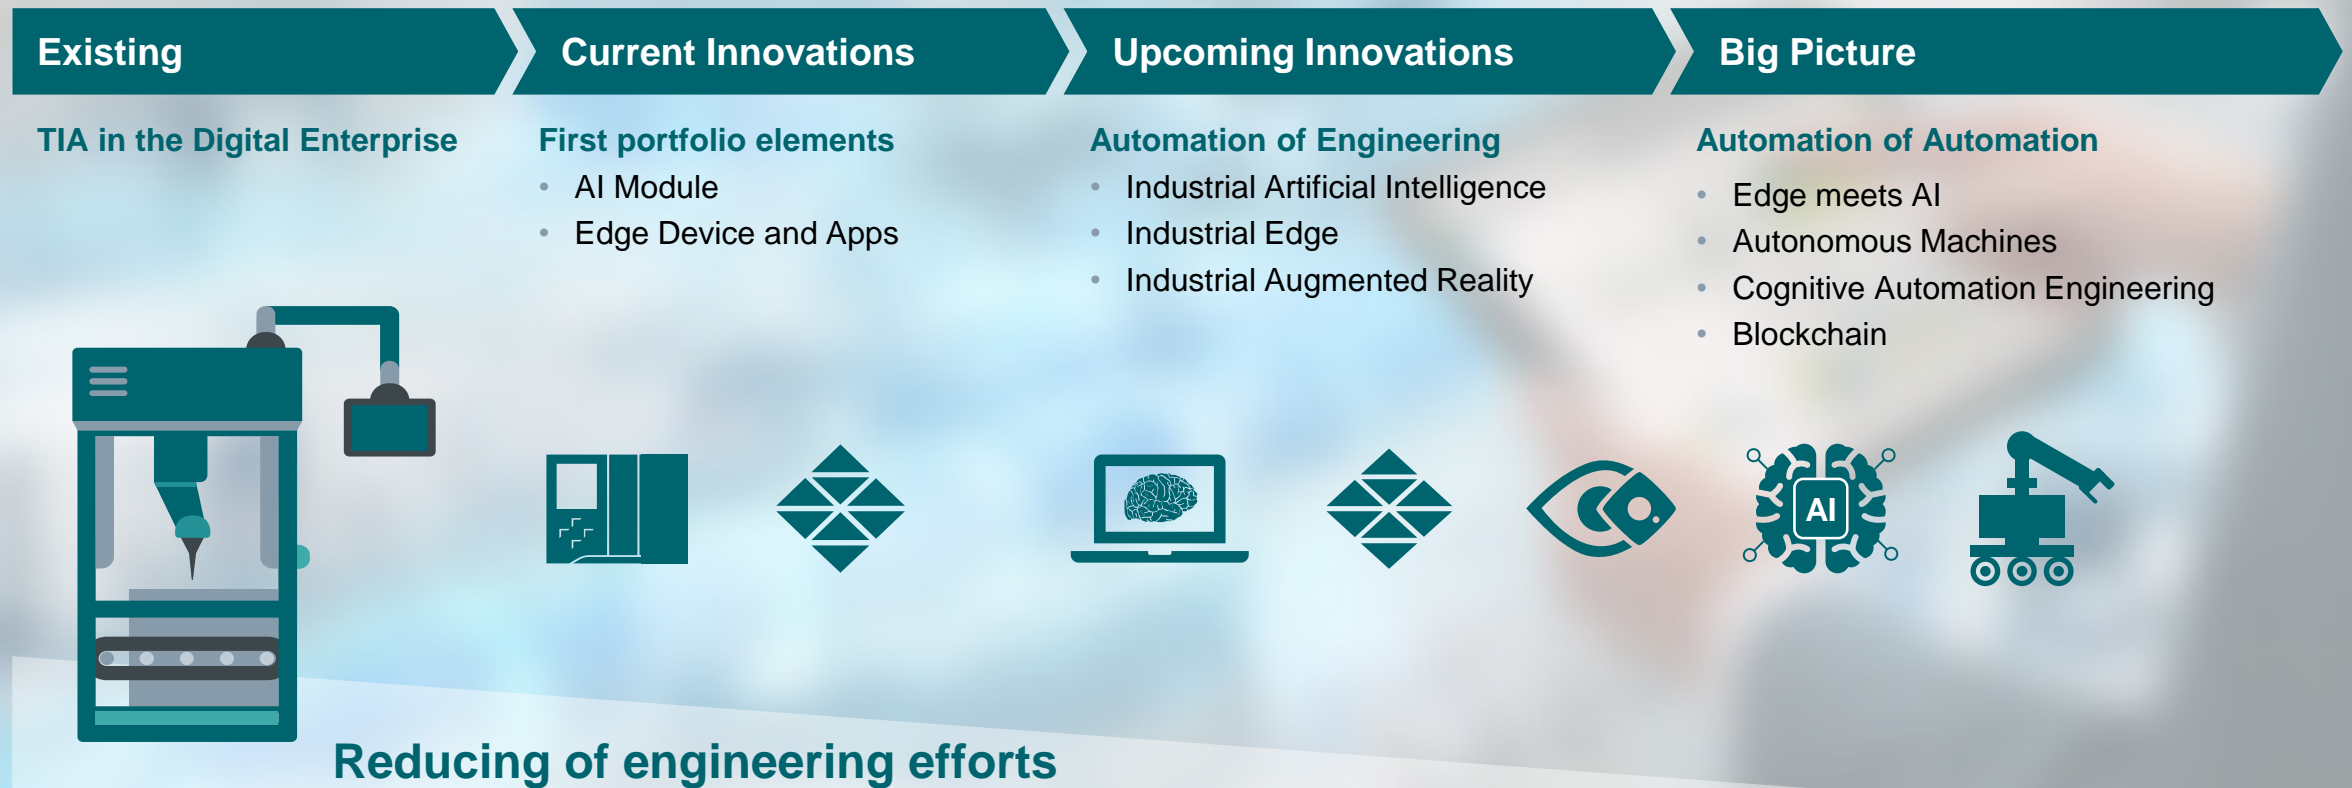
Existing

Current Innovations

Upcoming Innovations

Big Picture

TIA in the Digital Enterprise

First portfolio elements
- AI Module
- Edge Device and Apps

Automation of Engineering
- Industrial Artificial Intelligence
- Industrial Edge
- Industrial Augmented Reality

Automation of Automation
- Edge meets AI
- Autonomous Machines
- Cognitive Automation Engineering
- Blockchain

AI

Reducing of engineering efforts